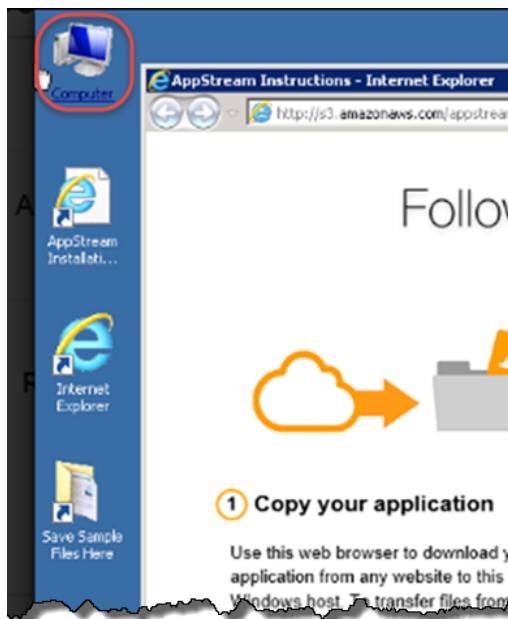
Computer

AppStream Instructions - Internet Explorer

http://s3.amazonaws.com/appstrean

AppStream Installati...

Internet Explorer

Save Sample Files Here

Follov

1 Copy your application

Use this web browser to download y application from any website to this Windows host. To transfer files from